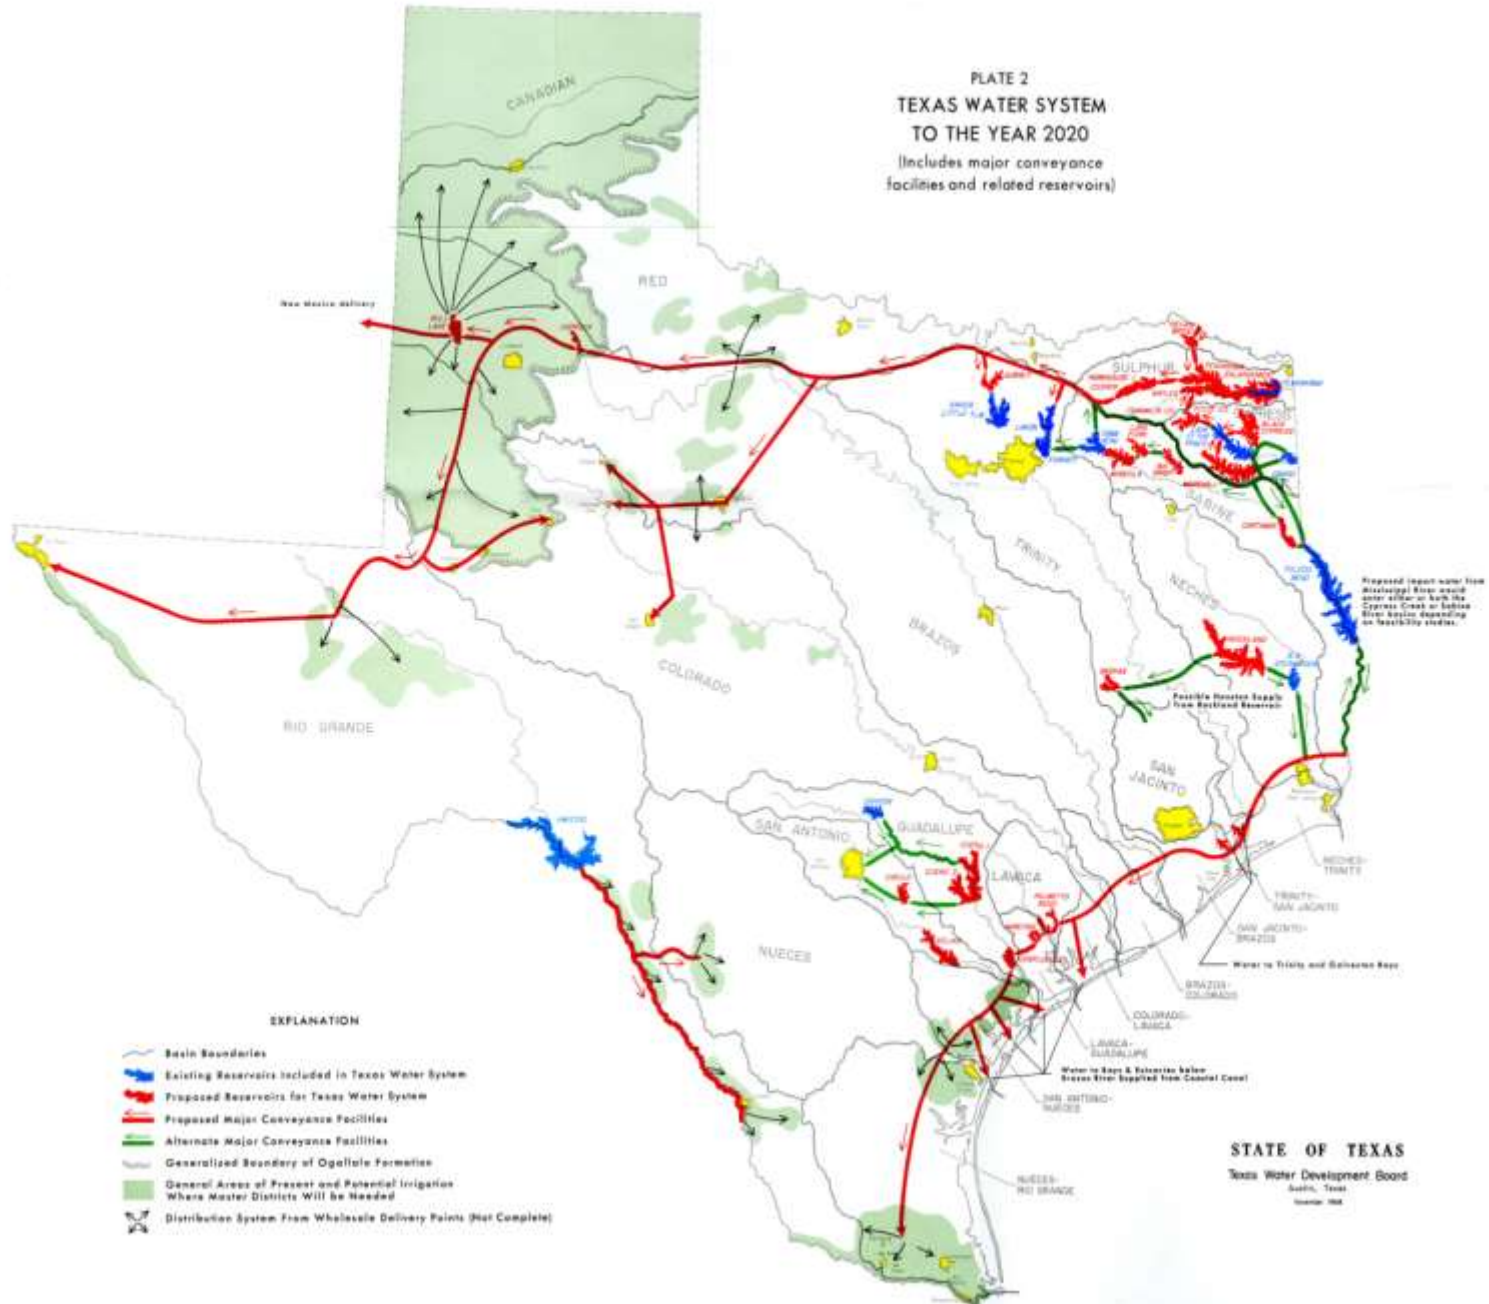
PLATE 2
TEXAS WATER SYSTEM
TO THE YEAR 2020
(Includes major conveyance facilities and related reservoirs)

CANADIAN

RED

New Mexico delivery

SULPHUR

CYPRESS

SABINE

TRINITY

NECHES

BRAZOS

COLORADO

RIO GRANDE

Proposed import water from Mississippi River would enter either or both the Cypress Creek or Sabine River basins depending on feasibility studies.

Possible Houston Supply from Rockland Reservoir

SAN JACINTO

SAN ANTONIO

GUADALUPE

LAVACA

NUECES

NECHES-TRINITY

TRINITY-SAN JACINTO

SAN JACINTO-BRAZOS

Water to Trinity and Galveston Bays

BRAZOS-COLORADO

COLORADO-LAVACA

LAVACA-GUADALUPE

Water to Bays & Estuaries below Brazos River Supplied from Coastal Canal

SAN ANTONIO-NUECES

NUECES-RIO GRANDE

EXPLANATION

Basin Boundaries
Existing Reservoirs Included in Texas Water System
Proposed Reservoirs for Texas Water System
Proposed Major Conveyance Facilities
Alternate Major Conveyance Facilities
Generalized Boundary of Ogallala Formation
General Areas of Present and Potential Irrigation Where Master Districts Will be Needed
Distribution System From Wholesale Delivery Points (Not Complete)

STATE OF TEXAS
Texas Water Development Board
Austin, Texas
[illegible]